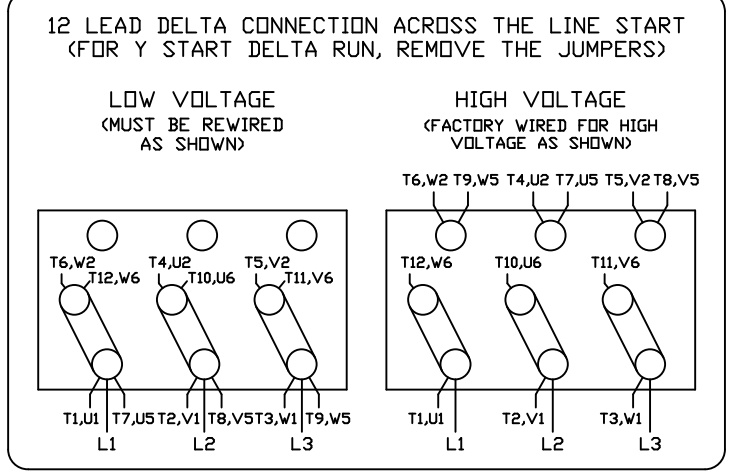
12 LEAD DELTA CONNECTION ACROSS THE LINE START
(FOR Y START DELTA RUN, REMOVE THE JUMPERS)

LOW VOLTAGE
(MUST BE REWIRED AS SHOWN)

T6,W2
T12,W6
T4,U2
T10,U6
T5,V2
T11,V6
T1,U1 T7,U5 T2,V1 T8,V5 T3,W1 T9,W5
L1 L2 L3

HIGH VOLTAGE
(FACTORY WIRED FOR HIGH VOLTAGE AS SHOWN)

T6,W2 T9,W5 T4,U2 T7,U5 T5,V2 T8,V5
T12,W6
T10,U6
T11,V6
T1,U1 T2,V1 T3,W1
L1 L2 L3